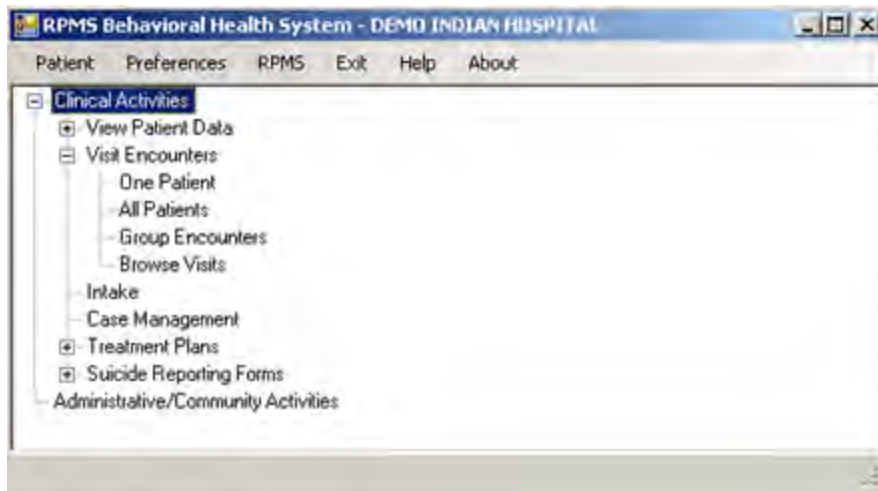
RPMS Behavioral Health System - DEMO INDIAN HOSPITAL

Patient Preferences RPMS Exit Help About

Clinical Activities
View Patient Data
Visit Encounters
One Patient
All Patients
Group Encounters
Browse Visits
Intake
Case Management
Treatment Plans
Suicide Reporting Forms
Administrative/Community Activities